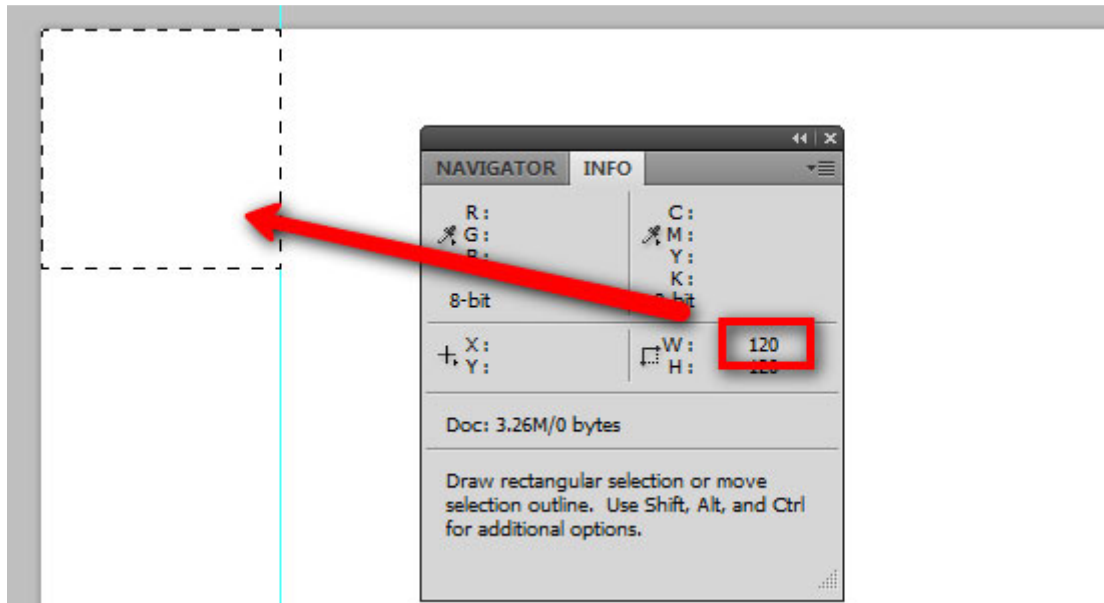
NAVIGATOR INFO

R :
G :
B :
8-bit

C :
M :
Y :
K :
8-bit

X :
Y :

W : 120
H : 120

Doc: 3.26M/0 bytes

Draw rectangular selection or move selection outline. Use Shift, Alt, and Ctrl for additional options.